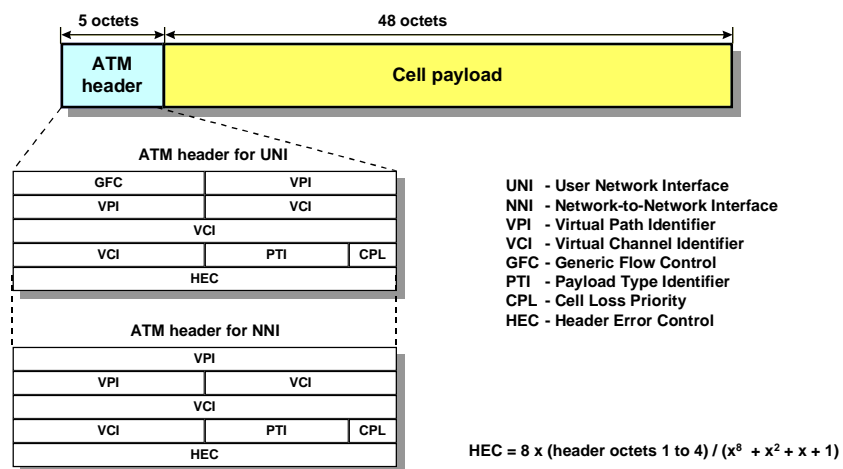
5 octets

48 octets

ATM header

Cell payload

ATM header for UNI

| GFC | VPI | |
|---|---|---|
| VPI | VCI | |
| VCI | | |
| VCI | PTI | CPL |
| HEC | | |

ATM header for NNI

| VPI | | |
|---|---|---|
| VPI | VCI | |
| VCI | | |
| VCI | PTI | CPL |
| HEC | | |

UNI - User Network Interface
NNI - Network-to-Network Interface
VPI - Virtual Path Identifier
VCI - Virtual Channel Identifier
GFC - Generic Flow Control
PTI - Payload Type Identifier
CPL - Cell Loss Priority
HEC - Header Error Control

HEC = 8 x (header octets 1 to 4) / $(x^8 + x^2 + x + 1)$